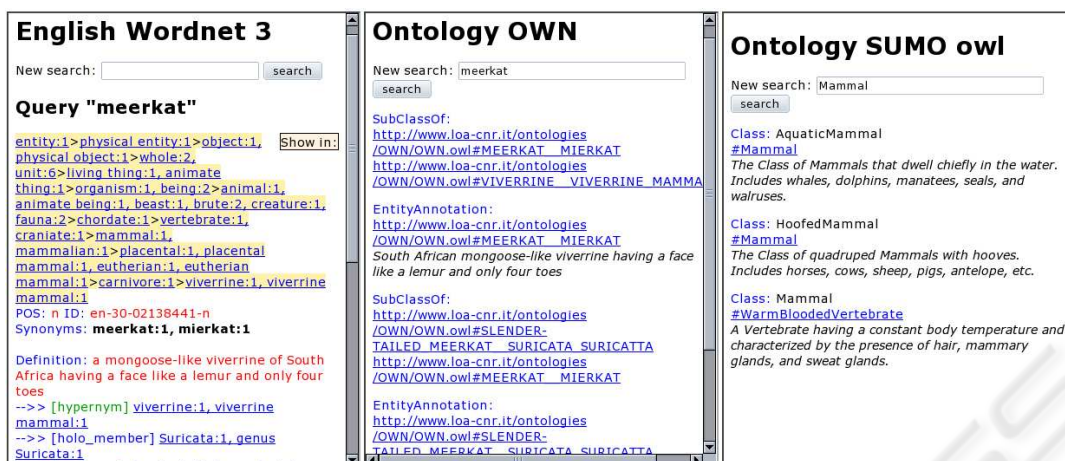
English Wordnet 3

New search: search

Query "meerkat"

entity:1>physical entity:1>object:1, physical object:1>whole:2, unit:6>living thing:1, animate thing:1>organism:1, being:2>animal:1, animate being:1, beast:1, brute:2, creature:1, fauna:2>chordate:1>vertebrate:1, craniate:1>mammal:1, mammalian:1>placental:1, placental mammal:1, eutherian:1, eutherian mammal:1>carnivore:1>viverrine:1, viverrine mammal:1

Show in:

POS: n ID: en-30-02138441-n
Synonyms: meerkat:1, mierkat:1

Definition: a mongoose-like viverrine of South Africa having a face like a lemur and only four toes
-->> [hypernym] viverrine:1, viverrine mammal:1
-->> [holo_member] Suricata:1, genus Suricata:1

Ontology OWN

New search: meerkat
search

SubClassOf:
http://www.loa-cnr.it/ontologies/OWN/OWN.owl#MEERKAT__MIERKAT
http://www.loa-cnr.it/ontologies/OWN/OWN.owl#VIVERRINE__VIVERRINE_MAMMA

EntityAnnotation:
http://www.loa-cnr.it/ontologies/OWN/OWN.owl#MEERKAT__MIERKAT
South African mongoose-like viverrine having a face like a lemur and only four toes

SubClassOf:
http://www.loa-cnr.it/ontologies/OWN/OWN.owl#SLENDER-TAILED_MEERKAT__SURICATA_SURICATTA
http://www.loa-cnr.it/ontologies/OWN/OWN.owl#MEERKAT__MIERKAT

EntityAnnotation:
http://www.loa-cnr.it/ontologies/OWN/OWN.owl#SLENDER-TAILED_MEERKAT__SURICATA_SURICATTA

Ontology SUMO owl

New search: Mammal
search

Class: AquaticMammal
#Mammal
The Class of Mammals that dwell chiefly in the water. Includes whales, dolphins, manatees, seals, and walruses.

Class: HoofedMammal
#Mammal
The Class of quadruped Mammals with hooves. Includes horses, cows, sheep, pigs, antelope, etc.

Class: Mammal
#WarmBloodedVertebrate
A Vertebrate having a constant body temperature and characterized by the presence of hair, mammary glands, and sweat glands.